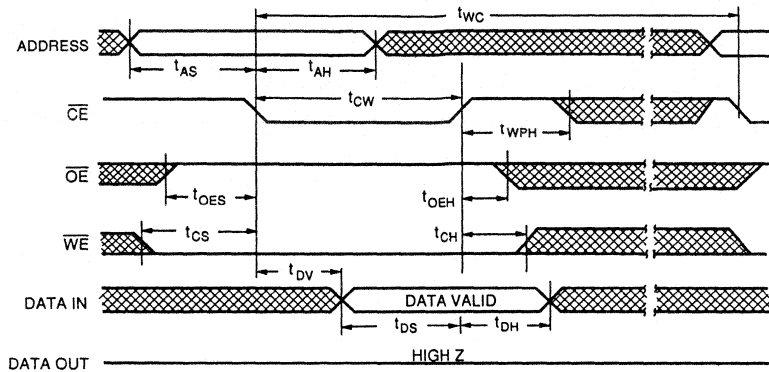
$t_{WC}$

ADDRESS

$t_{AS}$

$t_{AH}$

$\overline{CE}$

$t_{CW}$

$t_{WPH}$

$\overline{OE}$

$t_{OES}$

$t_{OEH}$

$\overline{WE}$

$t_{CS}$

$t_{CH}$

$t_{DV}$

DATA IN

DATA VALID

$t_{DS}$

$t_{DH}$

DATA OUT

HIGH Z